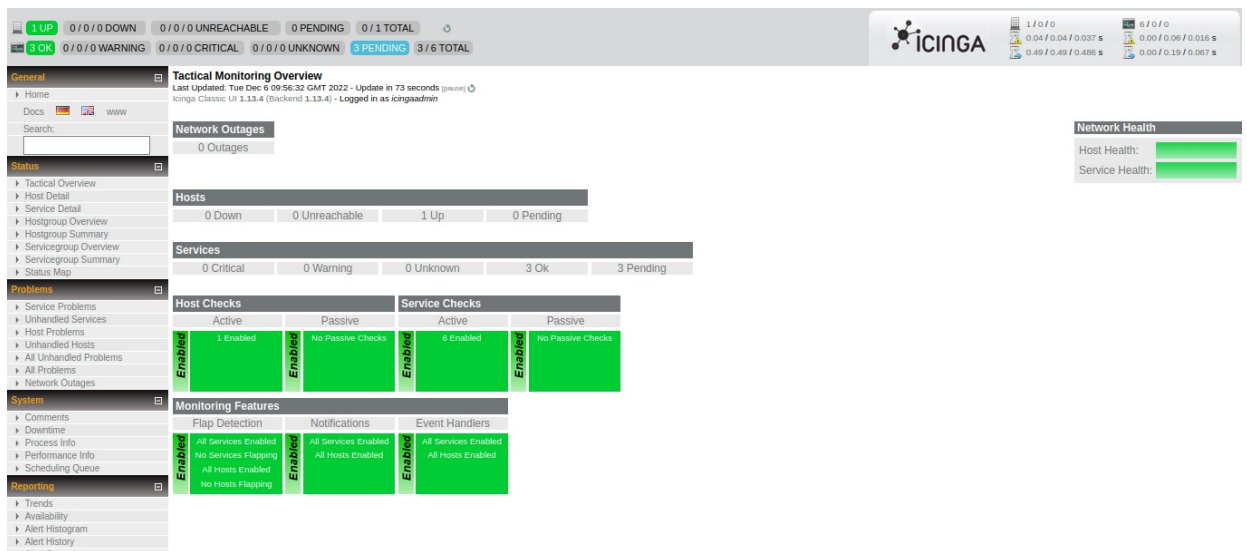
1 UP 0 / 0 / 0 DOWN 0 / 0 / 0 UNREACHABLE 0 PENDING 0 / 1 TOTAL

3 OK 0 / 0 / 0 WARNING 0 / 0 / 0 CRITICAL 0 / 0 / 0 UNKNOWN 3 PENDING 3 / 6 TOTAL

ICINGA

1 / 0 / 0
0.04 / 0.04 / 0.037 s
0.49 / 0.49 / 0.486 s

6 / 0 / 0
0.00 / 0.06 / 0.016 s
0.00 / 0.19 / 0.067 s

General
Home
Docs www
Search:

Status
Tactical Overview
Host Detail
Service Detail
Hostgroup Overview
Hostgroup Summary
Servicegroup Overview
Servicegroup Summary
Status Map

Problems
Service Problems
Unhandled Services
Host Problems
Unhandled Hosts
All Unhandled Problems
All Problems
Network Outages

System
Comments
Downtime
Process Info
Performance Info
Scheduling Queue

Reporting
Trends
Availability
Alert Histogram
Alert History

Tactical Monitoring Overview
Last Updated: Tue Dec 6 09:56:32 GMT 2022 - Update in 73 seconds [pause]
Icinga Classic UI 1.13.4 (Backend 1.13.4) - Logged in as icingaadmin

Network Outages
0 Outages

Network Health
Host Health:
Service Health:

Hosts
| 0 Down | 0 Unreachable | 1 Up | 0 Pending |
|---|---|---|---|

Services
| 0 Critical | 0 Warning | 0 Unknown | 3 Ok | 3 Pending |
|---|---|---|---|---|

Host Checks
| Active | Passive |
|---|---|
| Enabled 1 Enabled | Enabled No Passive Checks |

Service Checks
| Active | Passive |
|---|---|
| Enabled 6 Enabled | Enabled No Passive Checks |

Monitoring Features
| Flap Detection | Notifications | Event Handlers |
|---|---|---|
| Enabled All Services Enabled No Services Flapping All Hosts Enabled No Hosts Flapping | Enabled All Services Enabled All Hosts Enabled | Enabled All Services Enabled All Hosts Enabled |